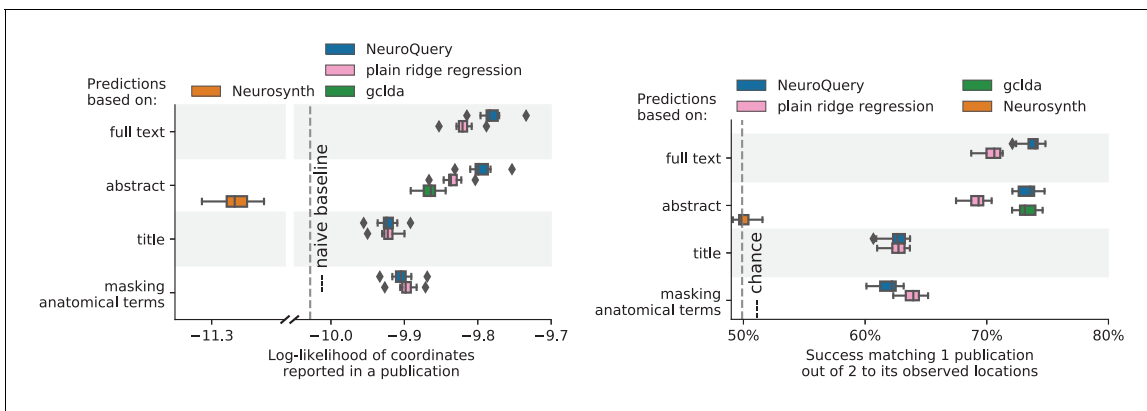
NeuroQuery
plain ridge regression
Predictions based on:
Neurosynth
gclda
full text
abstract
title
masking anatomical terms
naive baseline
−11.3
−10.0
−9.9
−9.8
−9.7
Log-likelihood of coordinates reported in a publication

Predictions based on:
NeuroQuery
plain ridge regression
gclda
Neurosynth
full text
abstract
title
masking anatomical terms
chance
50%
60%
70%
80%
Success matching 1 publication out of 2 to its observed locations